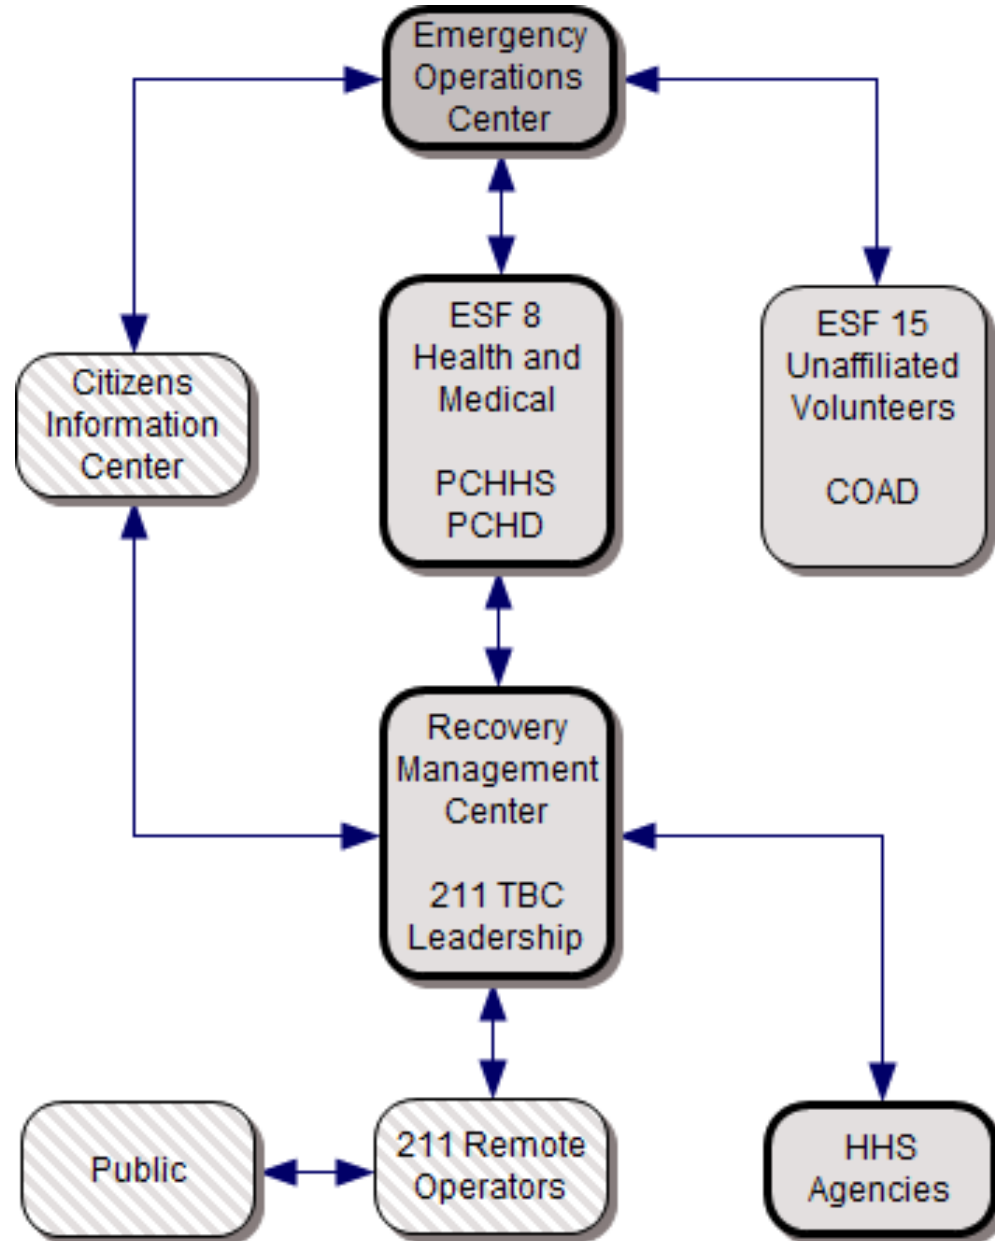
Emergency Operations Center

Citizens Information Center

ESF 8 Health and Medical

PCHHS PCHD

ESF 15 Unaffiliated Volunteers

COAD

Recovery Management Center

211 TBC Leadership

Public

211 Remote Operators

HHS Agencies